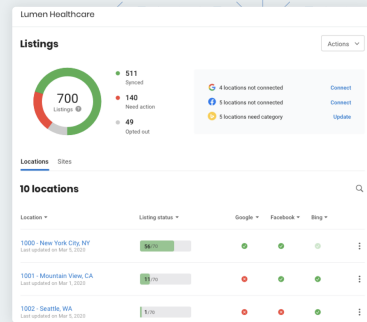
Lumen Healthcare

Listings

Actions

700
Listings

511
Synced

140
Need action

49
Opted out

4 locations not connected Connect

5 locations not connected Connect

5 locations need category Update

Locations Sites

10 locations

| Location | Listing status | Google | Facebook | Bing |
|---|---|---|---|---|
| 1000 - New York City, NY Last updated on Mar 5, 2023 | 56/70 | | | |
| 1001 - Mountain View, CA Last updated on Mar 5, 2023 | 11/70 | | | |
| 1002 - Seattle, WA Last updated on Mar 5, 2023 | 5/70 | | | |